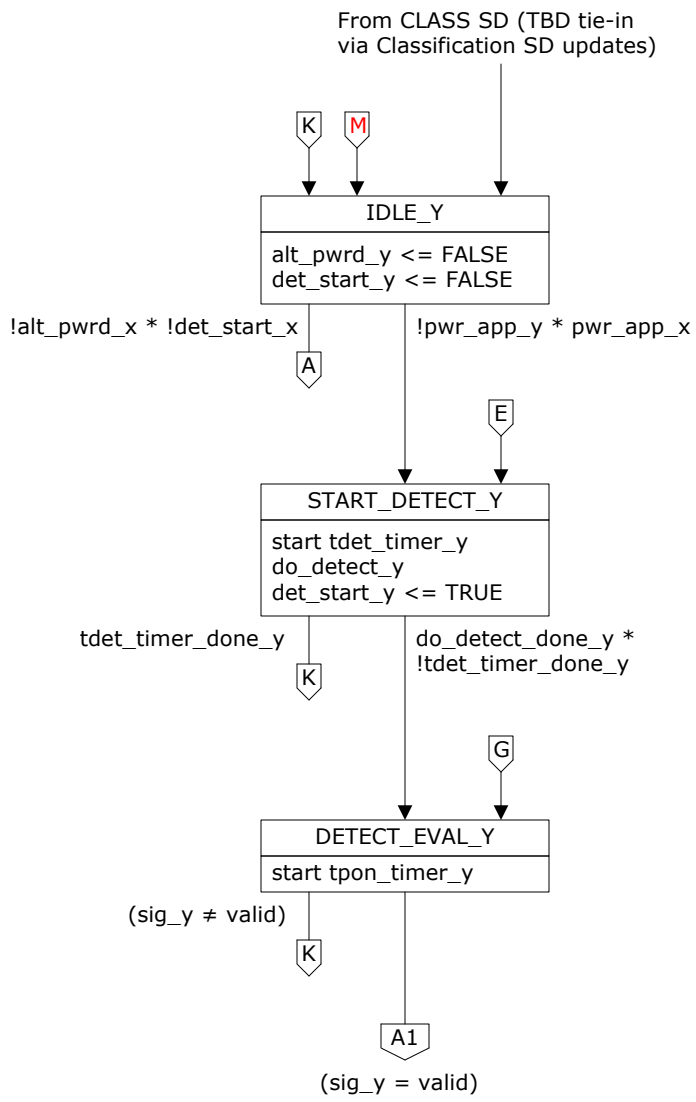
From CLASS SD (TBD tie-in via Classification SD updates)

K

M

IDLE_Y

alt_pwrd_y <= FALSE
det_start_y <= FALSE

!alt_pwrd_x * !det_start_x

A

!pwr_app_y * pwr_app_x

E

START_DETECT_Y

start tdet_timer_y
do_detect_y
det_start_y <= TRUE

tdet_timer_done_y

K

do_detect_done_y *
!tdet_timer_done_y

G

DETECT_EVAL_Y

start tpon_timer_y

(sig_y ≠ valid)

K

A1

(sig_y = valid)